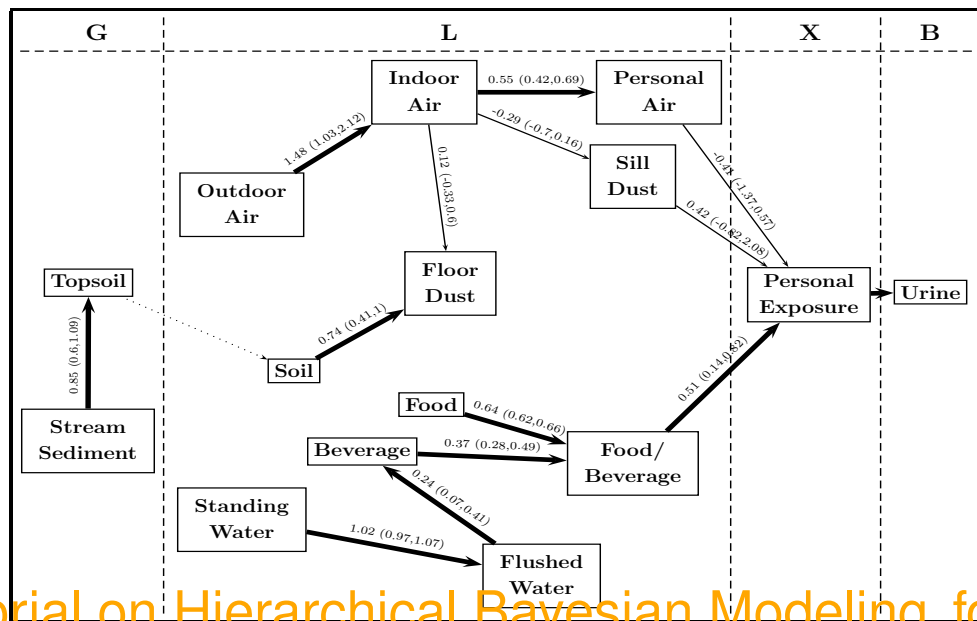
G

L

X

B

Indoor Air

0.55 (0.42,0.69)

Personal Air

1.48 (1.03,2.12)

-0.29 (-0.7,0.16)

Sill Dust

0.12 (-0.33,0.6)

-0.48 (-1.37,0.57)

Outdoor Air

0.42 (-0.82,2.08)

Topsoil

Floor Dust

Personal Exposure

Urine

0.74 (0.41,1)

0.85 (0.6,1.09)

Soil

Food

0.64 (0.62,0.66)

0.51 (0.14,0.82)

Stream Sediment

0.37 (0.28,0.49)

Beverage

Food/ Beverage

0.24 (0.07,0.41)

Standing Water

1.02 (0.97,1.07)

Flushed Water

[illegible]rial on Hierarchical Bayesian Modeling fo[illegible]